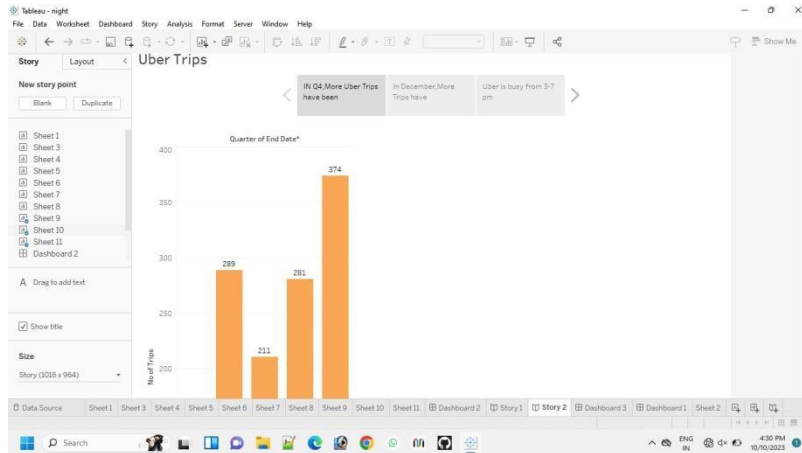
Tableau - night
File Data Worksheet Dashboard Story Analysis Format Server Window Help

Show Me

Story Layout
Uber Trips

New story point
Blank Duplicate

IN Q4,More Uber Trips have been
In December,More Trips have
Uber is busy from 3-7 pm

Sheet 1
Sheet 3
Sheet 4
Sheet 5
Sheet 6
Sheet 7
Sheet 8
Sheet 9
Sheet 10
Sheet 11
Dashboard 2

A Drag to add text

Show title

Size
Story (1016 x 964)

Quarter of End Date*

| 289 | 211 | 281 | 374 |
|---|---|---|---|

400
350
300
250
200
No of Trips

Data Source Sheet 1 Sheet 3 Sheet 4 Sheet 5 Sheet 6 Sheet 7 Sheet 8 Sheet 9 Sheet 10 Sheet 11 Dashboard 2 Story 1 Story 2 Dashboard 3 Dashboard 1 Sheet 2

Search

ENG IN
4:30 PM
10/10/2023